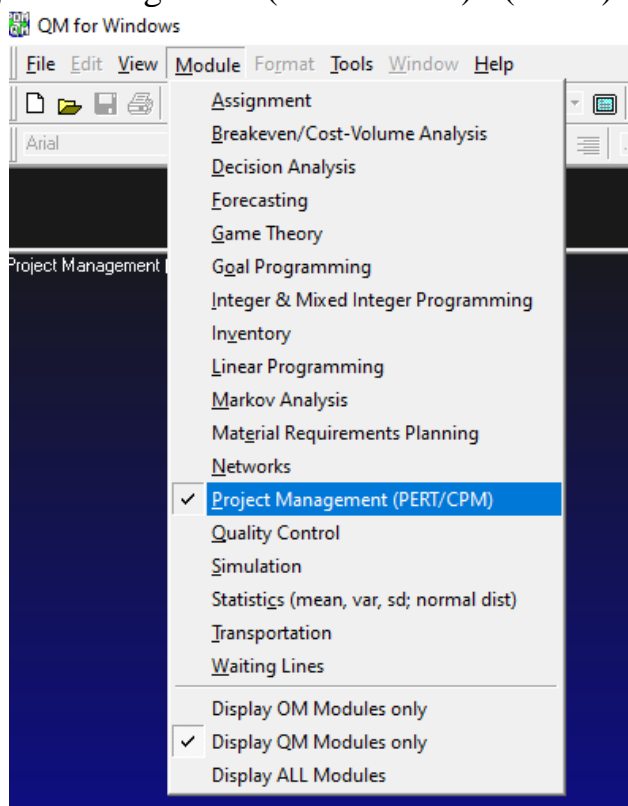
QM for Windows

File Edit View Module Format Tools Window Help

Arial

Project Management [

Assignment
Breakeven/Cost-Volume Analysis
Decision Analysis
Forecasting
Game Theory
Goal Programming
Integer & Mixed Integer Programming
Inventory
Linear Programming
Markov Analysis
Material Requirements Planning
Networks
✓ Project Management (PERT/CPM)
Quality Control
Simulation
Statistics (mean, var, sd; normal dist)
Transportation
Waiting Lines
Display OM Modules only
✓ Display QM Modules only
Display ALL Modules